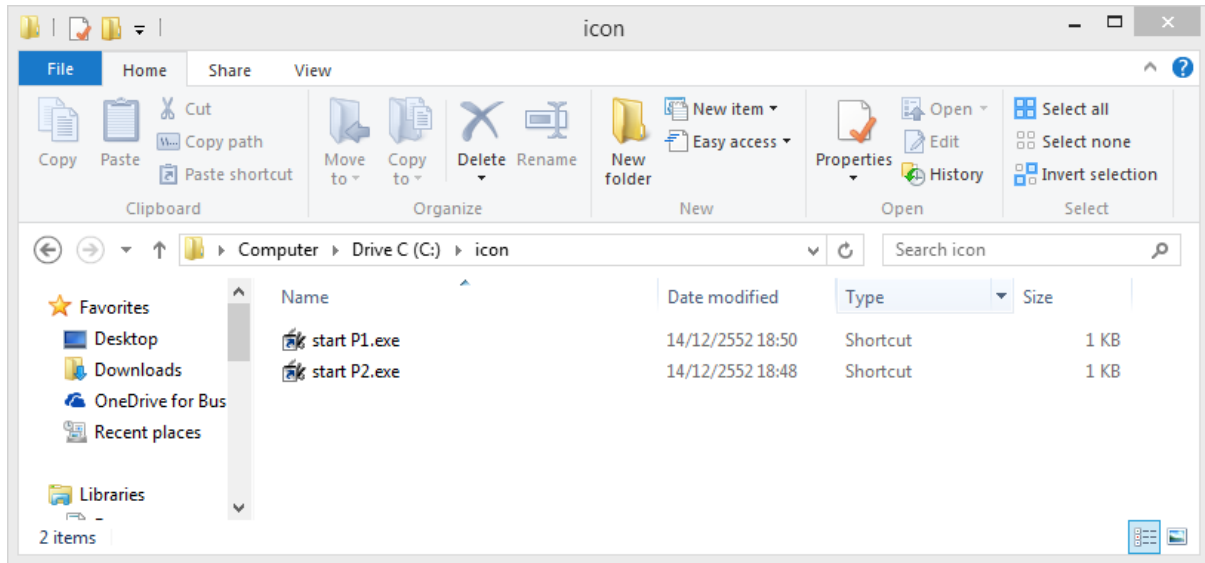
icon

File Home Share View

Copy Paste Cut Copy path Paste shortcut
Clipboard

Move to Copy to Delete Rename
Organize

New folder New item Easy access
New

Properties Open Edit History
Open

Select all Select none Invert selection
Select

Computer › Drive C (C:) › icon

Search icon

Favorites
Desktop
Downloads
OneDrive for Bus
Recent places

Libraries

| Name | Date modified | Type | Size |
|---|---|---|---|
| start P1.exe | 14/12/2552 18:50 | Shortcut | 1 KB |
| start P2.exe | 14/12/2552 18:48 | Shortcut | 1 KB |

2 items